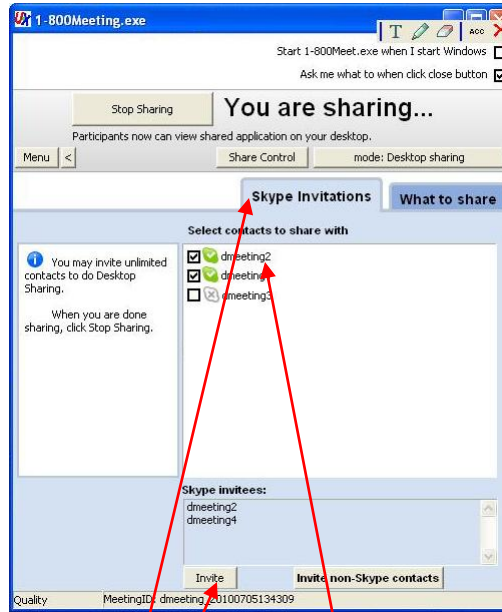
1-800Meeting.exe

T ACC

Start 1-800Meet.exe when I start Windows

Ask me what to when click close button

Stop Sharing

You are sharing...

Participants now can view shared application on your desktop.

Menu <

Share Control

mode: Desktop sharing

Skype Invitations

What to share

Select contacts to share with

You may invite unlimited contacts to do Desktop Sharing.

When you are done sharing, click Stop Sharing.

dmeeting2

dmeeting

dmeeting3

Skype invitees:

dmeeting2
dmeeting4

Invite

Invite non-Skype contacts

Quality

MeetingID: dmeeting 20100705134309